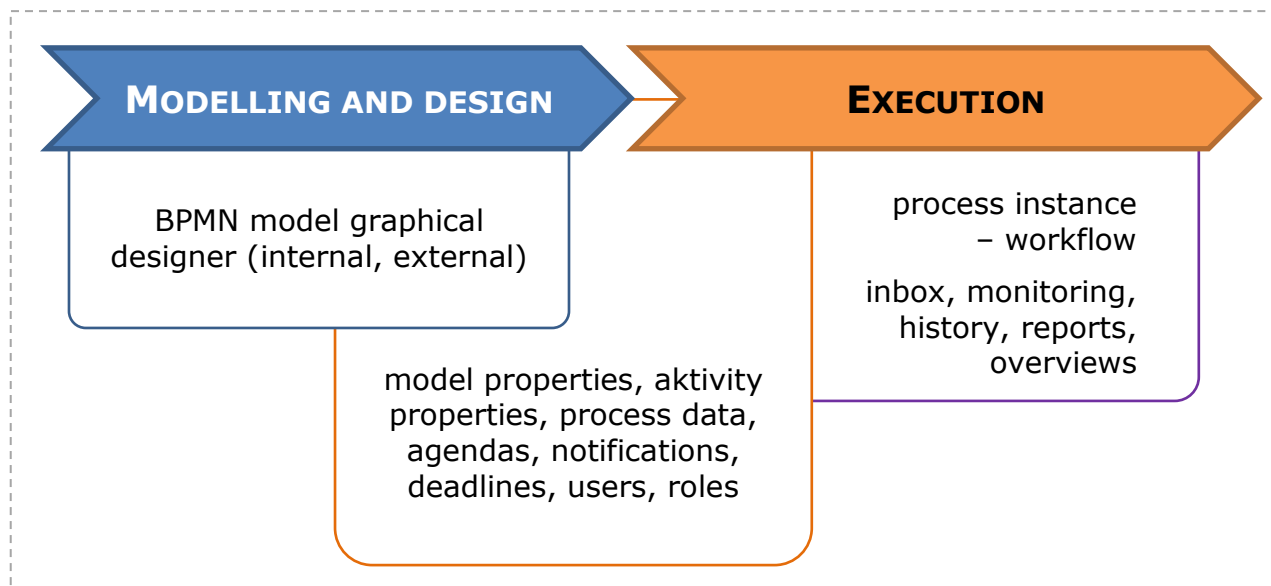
MODELLING AND DESIGN

EXECUTION

BPMN model graphical designer (internal, external)

process instance – workflow

inbox, monitoring, history, reports, overviews

model properties, aktivity properties, process data, agendas, notifications, deadlines, users, roles